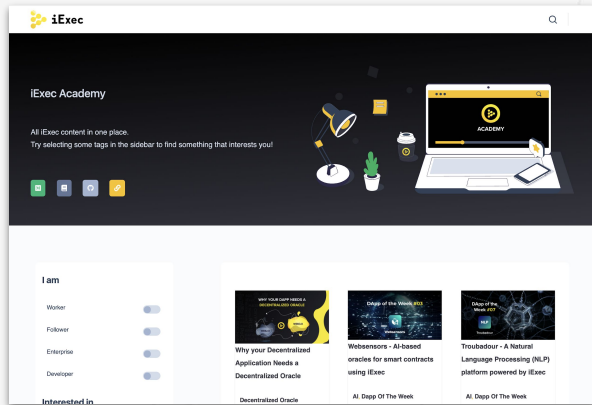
iExec

iExec Academy

All iExec content in one place.
Try selecting some tags in the sidebar to find something that interests you!

ACADEMY

I am

Worker

Follower

Enterprise

Developer

Interested in

WHY YOUR DAPP NEEDS A DECENTRALIZED ORACLE

Why your Decentralized Application Needs a Decentralized Oracle

Decentralized Oracle

DApp of the Week #03

Websensors - AI-based oracles for smart contracts using iExec

AI. Dapp Of The Week

DApp of the Week #07

Troubadour - A Natural Language Processing (NLP) platform powered by iExec

AI. Dapp Of The Week